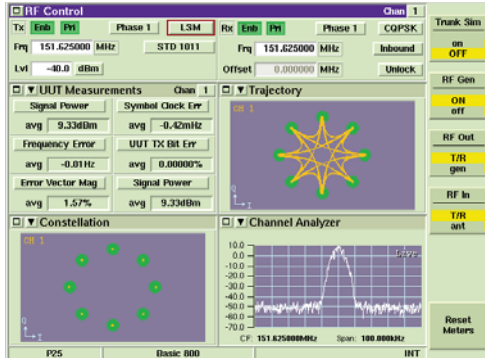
RF Control
Chan 1
Tx Enb Pri
Phase 1
LSM
Rx Enb Pri
Phase 1
CQPSK
Frq 151.625000 MHz
STD 1011
Frq 151.625000 MHz
Inbound
Lvl -40.0 dBm
Offset 0.000000 MHz
Unlock

UUT Measurements
Chan 1
Signal Power
Symbol Clock Err
avg 9.33dBm
avg -0.42mHz
Frequency Error
UUT TX Bit Err
avg -0.01Hz
avg 0.00000%
Error Vector Mag
Signal Power
avg 1.57%
avg 9.33dBm

Trajectory
CH 1
Q
I

Constellation
CH 1
Q
I

Channel Analyzer
Live
0.0
-10.0
-20.0
-30.0
-40.0
-50.0
-60.0
-70.0
CF: 151.625000MHz
Span: 100.000kHz

Trunk Sim
on
OFF
RF Gen
ON
off
RF Out
T/R
gen
RF In
T/R
ant
Reset Meters

P25
Basic 800
INT